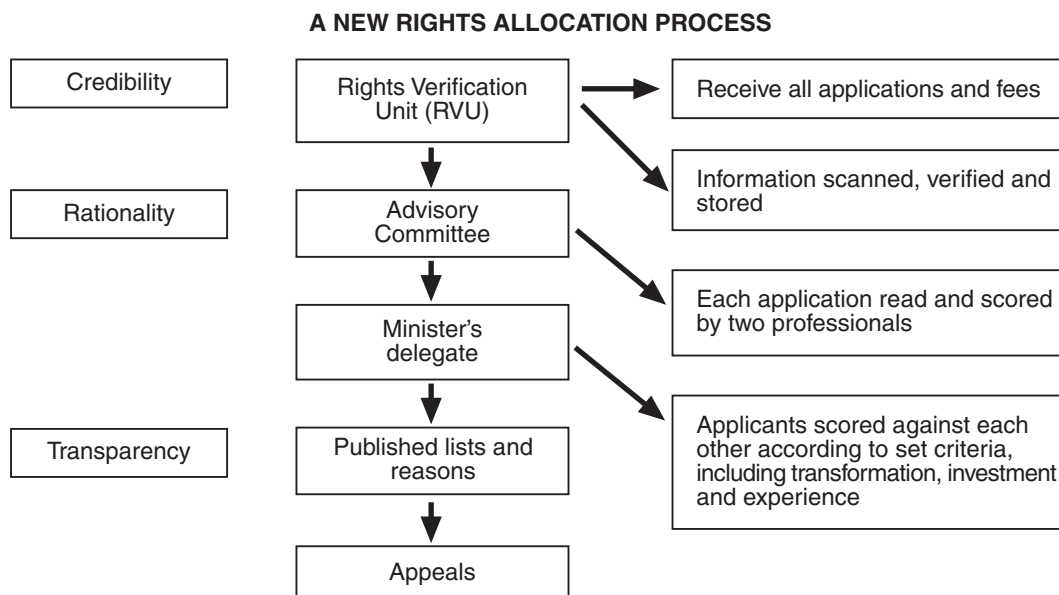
A NEW RIGHTS ALLOCATION PROCESS

Credibility

Rights Verification Unit (RVU)

Receive all applications and fees

Information scanned, verified and stored

Rationality

Advisory Committee

Each application read and scored by two professionals

Minister's delegate

Applicants scored against each other according to set criteria, including transformation, investment and experience

Transparency

Published lists and reasons

Appeals